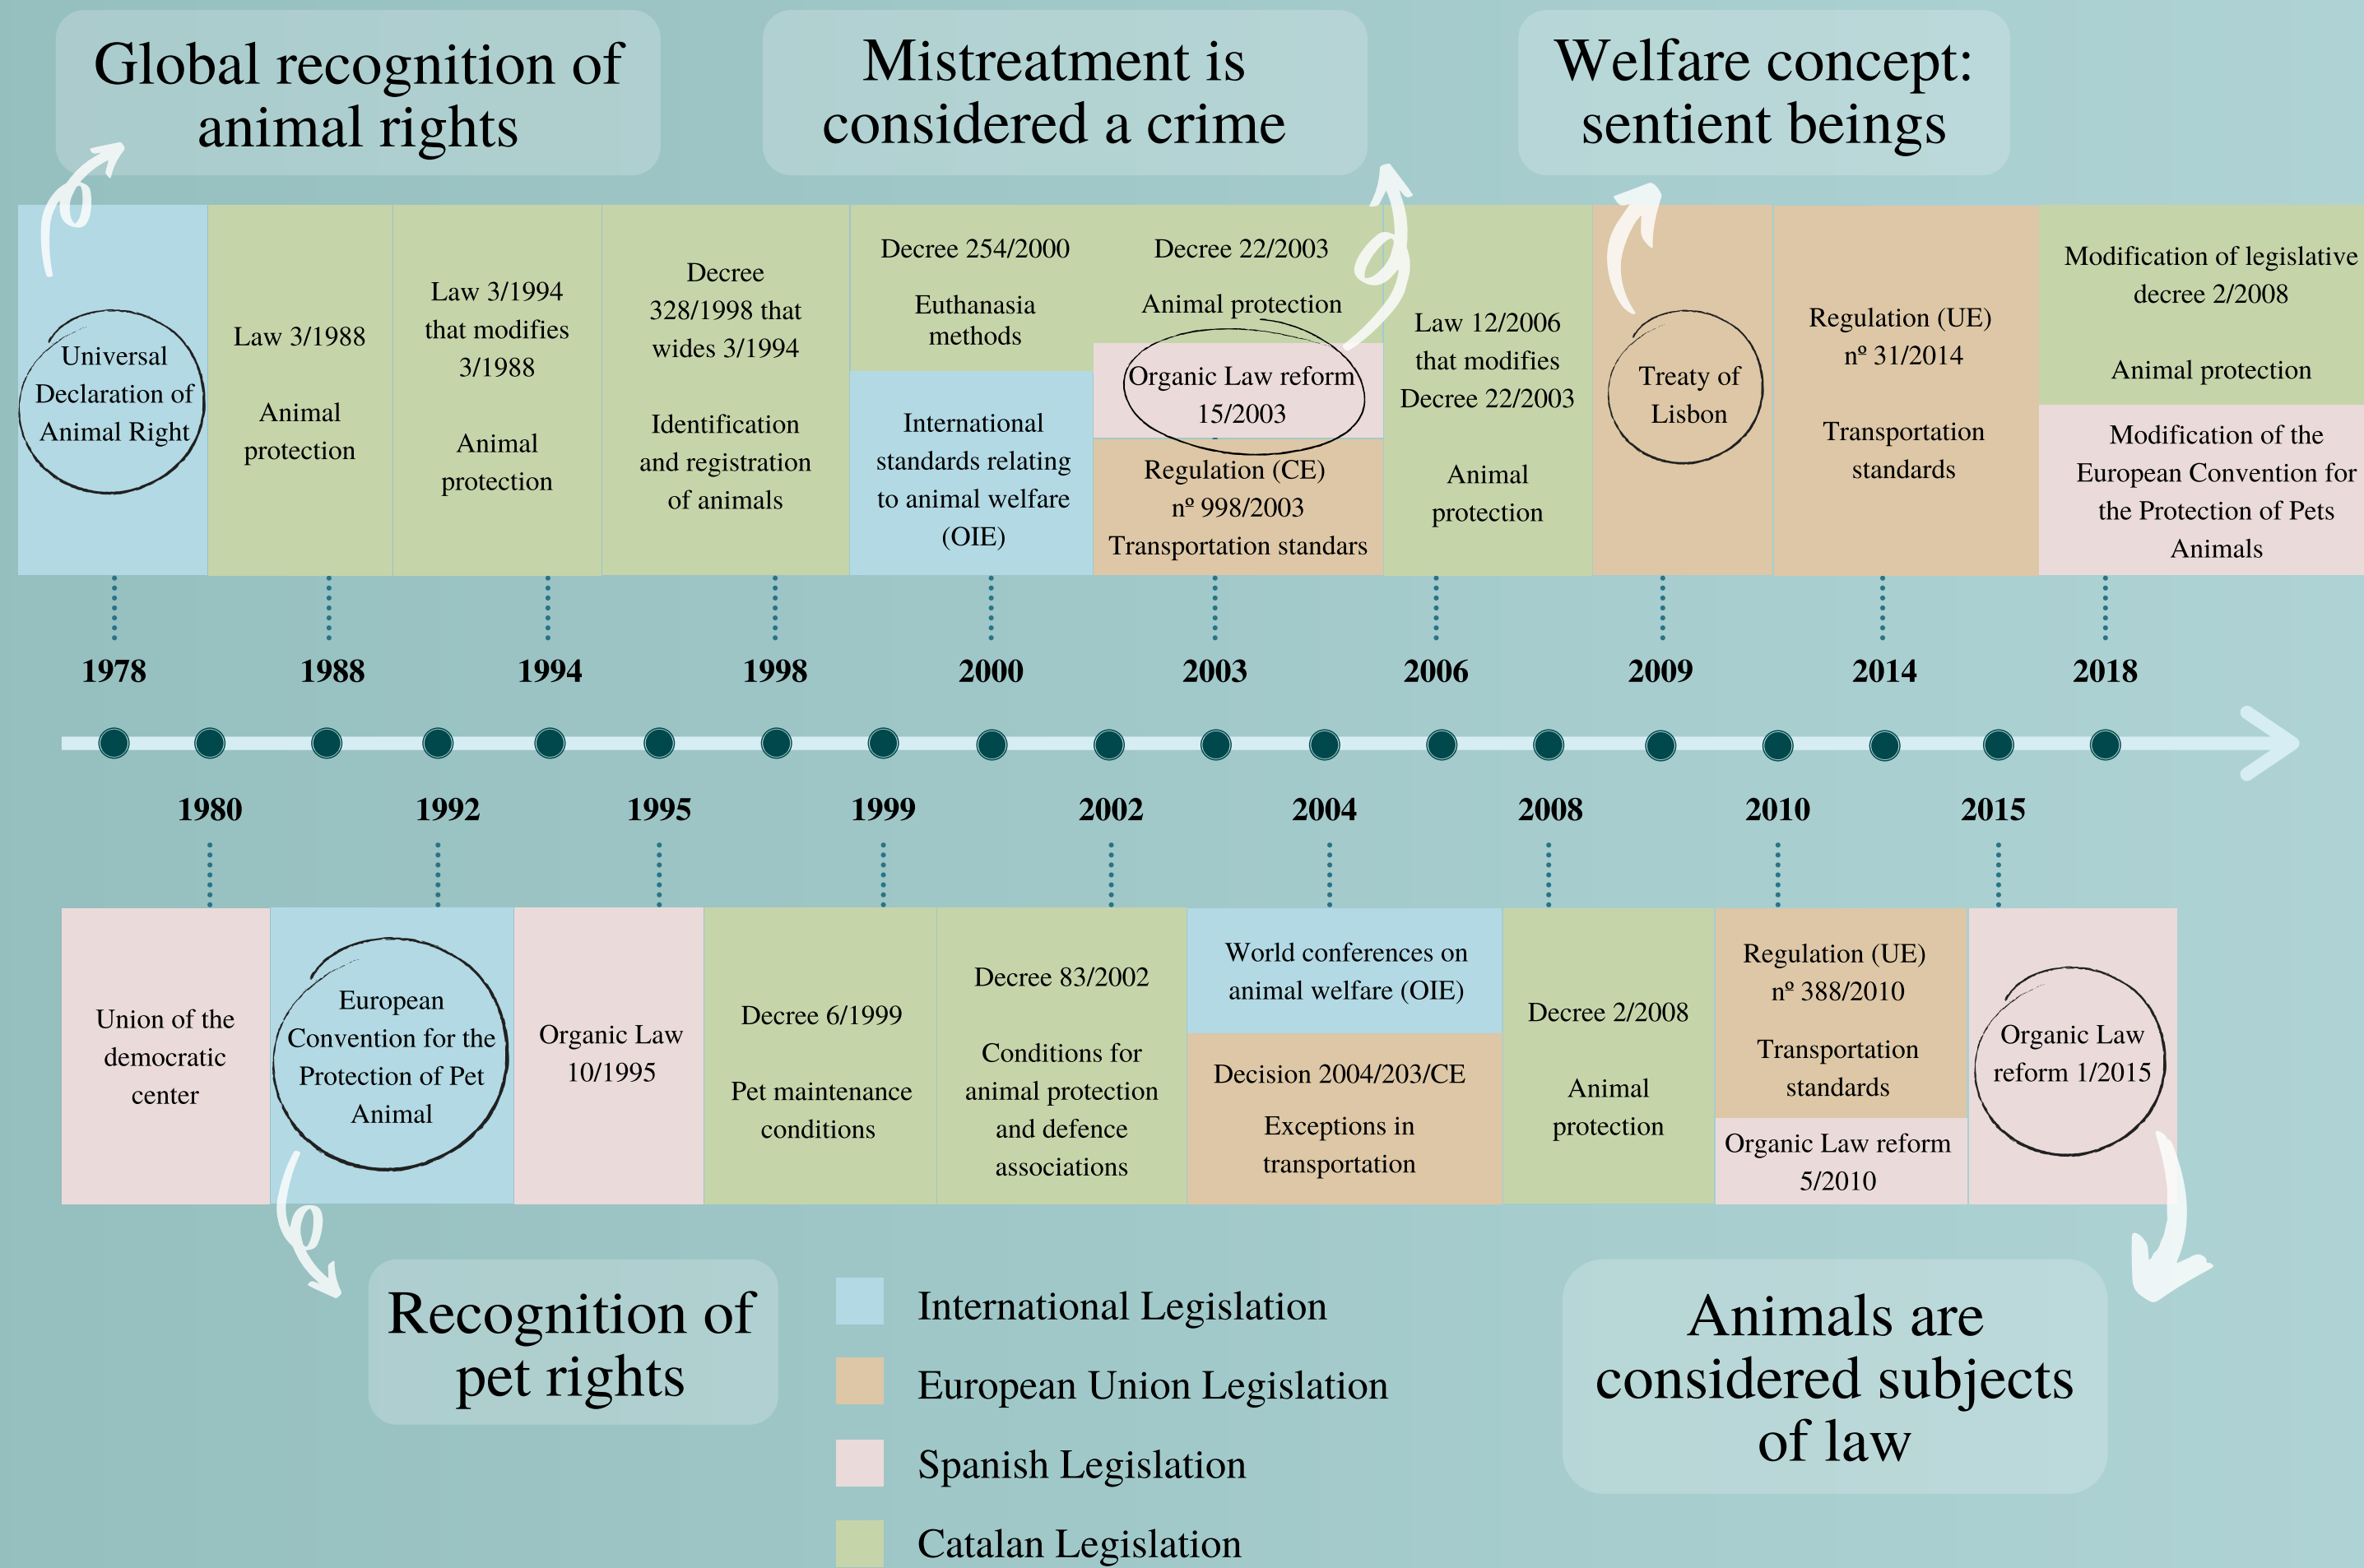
Global recognition of animal rights

Mistreatment is considered a crime

Welfare concept: sentient beings

Universal Declaration of Animal Right

Law 3/1988

Animal protection

Law 3/1994 that modifies 3/1988

Animal protection

Decree 328/1998 that wides 3/1994

Identification and registration of animals

Decree 254/2000

Euthanasia methods

International standards relating to animal welfare (OIE)

Decree 22/2003

Animal protection

Organic Law reform 15/2003

Regulation (CE) nº 998/2003 Transportation standars

Law 12/2006 that modifies Decree 22/2003

Animal protection

Treaty of Lisbon

Regulation (UE) nº 31/2014

Transportation standards

Modification of legislative decree 2/2008

Animal protection

Modification of the European Convention for the Protection of Pets Animals

1978

1988

1994

1998

2000

2003

2006

2009

2014

2018

1980

1992

1995

1999

2002

2004

2008

2010

2015

Union of the democratic center

European Convention for the Protection of Pet Animal

Organic Law 10/1995

Decree 6/1999

Pet maintenance conditions

Decree 83/2002

Conditions for animal protection and defence associations

World conferences on animal welfare (OIE)

Decision 2004/203/CE

Exceptions in transportation

Decree 2/2008

Animal protection

Regulation (UE) nº 388/2010

Transportation standards

Organic Law reform 5/2010

Organic Law reform 1/2015

Recognition of pet rights

International Legislation

European Union Legislation

Spanish Legislation

Catalan Legislation

Animals are considered subjects of law